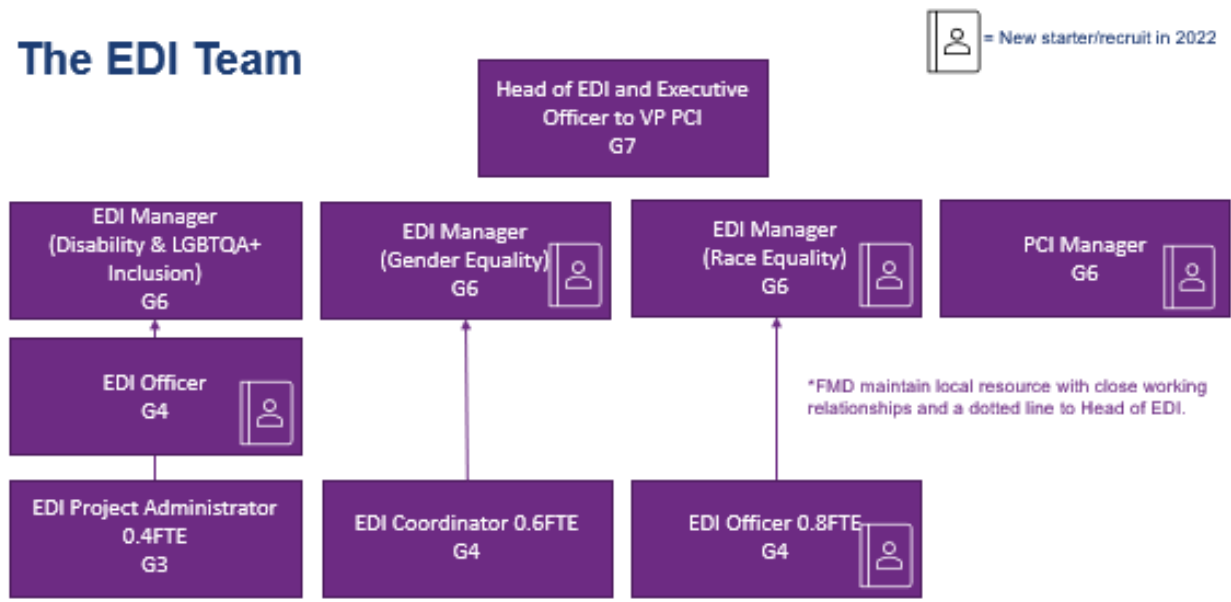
The EDI Team

= New starter/recruit in 2022

Head of EDI and Executive Officer to VP PCI
G7

EDI Manager
(Disability & LGBTQA+ Inclusion)
G6

EDI Manager
(Gender Equality)
G6

EDI Manager
(Race Equality)
G6

PCI Manager
G6

EDI Officer
G4

*FMD maintain local resource with close working relationships and a dotted line to Head of EDI.

EDI Project Administrator
0.4FTE
G3

EDI Coordinator 0.6FTE
G4

EDI Officer 0.8FTE
G4